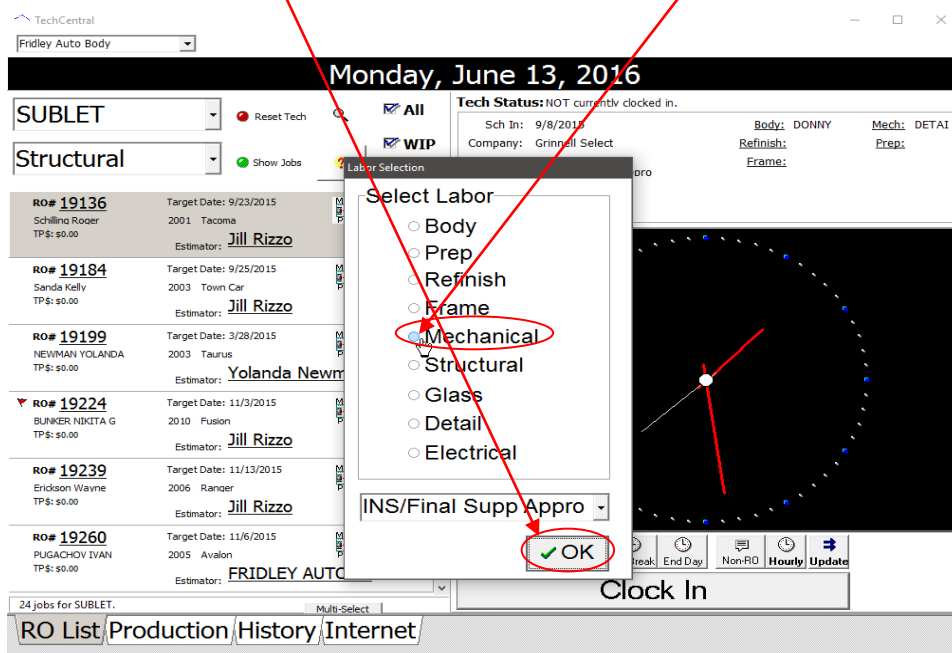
TechCentral

Fridley Auto Body

Monday, June 13, 2016

SUBLET

Reset Tech

All

Structural

Show Jobs

WIP

Tech Status: NOT currently clocked in.

Sch In: 9/8/2015

Body: DONNY

Mech: DETAI

Company: Grinnell Select

Refinish:

Prep:

Frame:

pro

RO# 19136
Target Date: 9/23/2015
Schilling Roger
2001 Tacoma
TP$: $0.00
Estimator: Jill Rizzo

RO# 19184
Target Date: 9/25/2015
Sanda Kelly
2003 Town Car
TP$: $0.00
Estimator: Jill Rizzo

RO# 19199
Target Date: 3/28/2015
NEWMAN YOLANDA
2003 Taurus
TP$: $0.00
Estimator: Yolanda Newm

RO# 19224
Target Date: 11/3/2015
BUNKER NIKITA G
2010 Fusion
TP$: $0.00
Estimator: Jill Rizzo

RO# 19239
Target Date: 11/13/2015
Erickson Wayne
2006 Ranger
TP$: $0.00
Estimator: Jill Rizzo

RO# 19260
Target Date: 11/6/2015
PUGACHOV IVAN
2005 Avalon
TP$: $0.00
Estimator: FRIDLEY AUTO

24 jobs for SUBLET.

Multi-Select

Labor Selection

Select Labor

Body

Prep

Refinish

Frame

Mechanical

Structural

Glass

Detail

Electrical

INS/Final Supp Appro

OK

Break

End Day

Non-RO

Hourly

Update

Clock In

RO List

Production

History

Internet